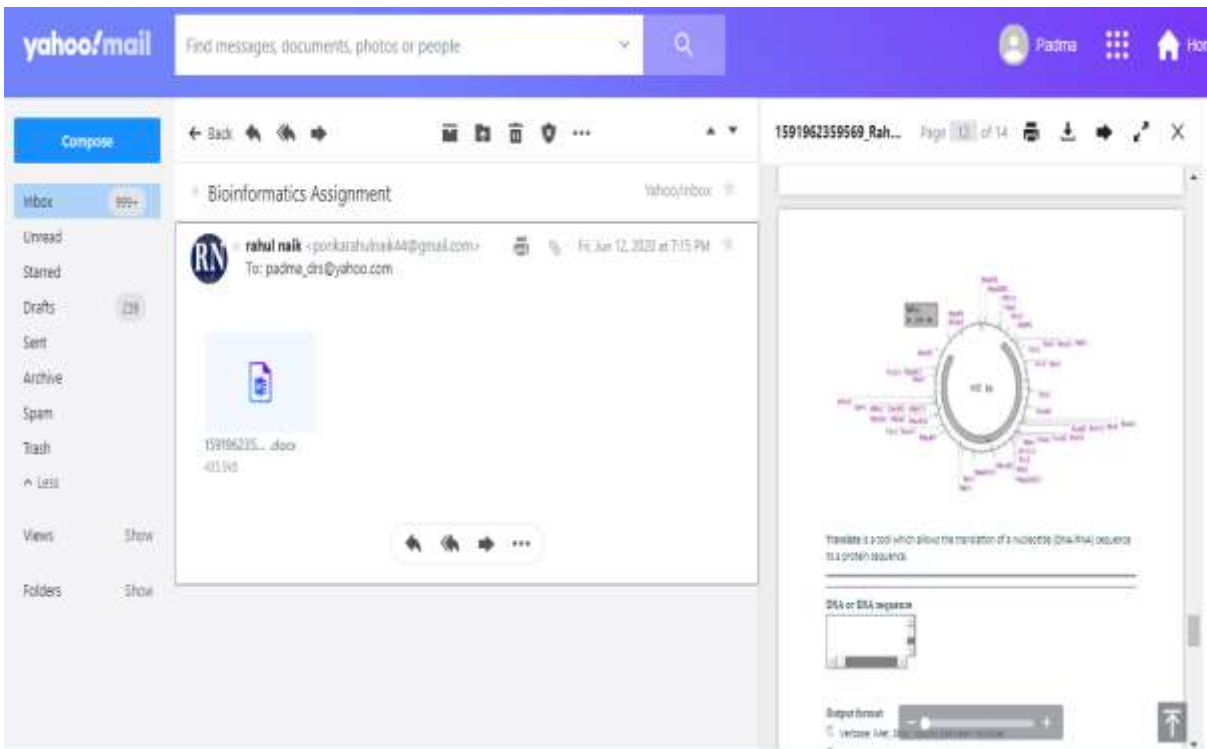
yahoo!mail

Find messages, documents, photos or people

Padma

Hom

Compose

Inbox 999+

Unread

Starred

Drafts 239

Sent

Archive

Spam

Trash

^ Less

Views Show

Folders Show

← Back

Bioinformatics Assignment

Yahoo/Inbox

RN

rahul naik <ponkarahulnaik44@gmail.com>

Fri, Jun 12, 2020 at 7:15 PM

To: padma_drs@yahoo.com

159196235... .docx

435.9kB

1591962359569_Rah...

Page 12 of 14

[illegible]

Translate is a tool which allows the translation of a nucleotide (DNA/RNA) sequence to a protein sequence.

DNA or RNA sequence

Output format

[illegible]